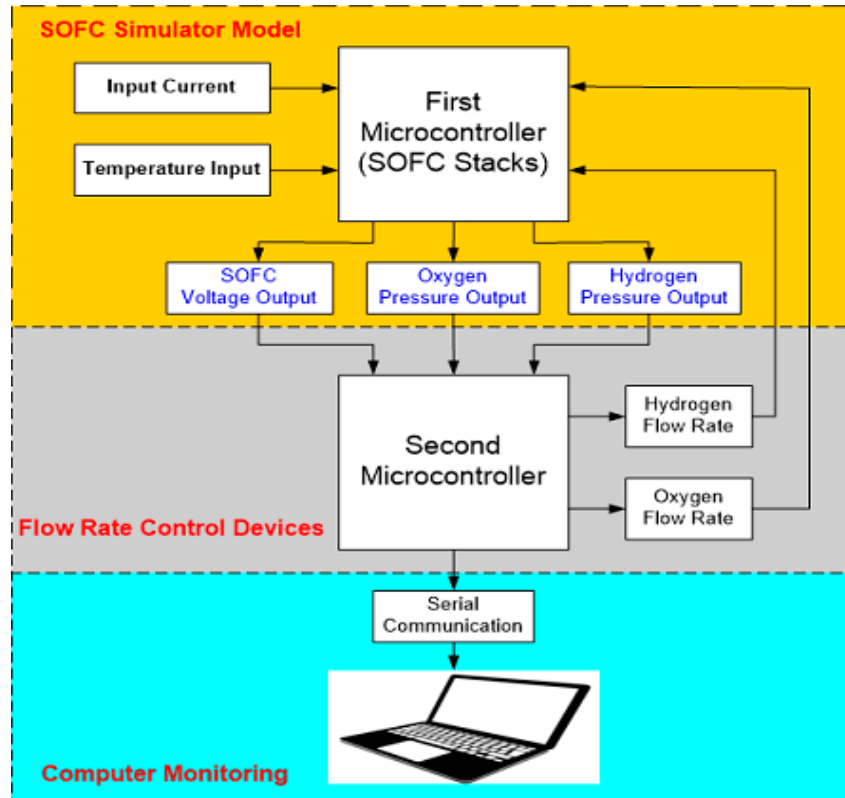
SOFC Simulator Model

Input Current

Temperature Input

First Microcontroller (SOFC Stacks)

SOFC Voltage Output

Oxygen Pressure Output

Hydrogen Pressure Output

Second Microcontroller

Hydrogen Flow Rate

Oxygen Flow Rate

Flow Rate Control Devices

Serial Communication

Computer Monitoring